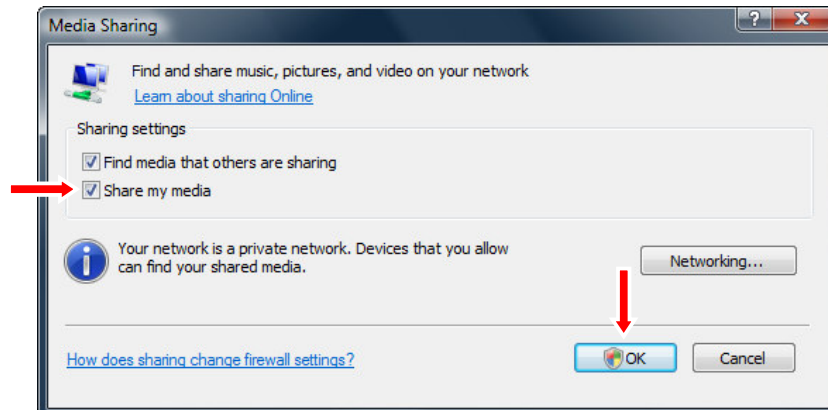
Media Sharing

?

X

Find and share music, pictures, and video on your network

Learn about sharing Online

Sharing settings

Find media that others are sharing

Share my media

Your network is a private network. Devices that you allow can find your shared media.

Networking...

How does sharing change firewall settings?

OK

Cancel